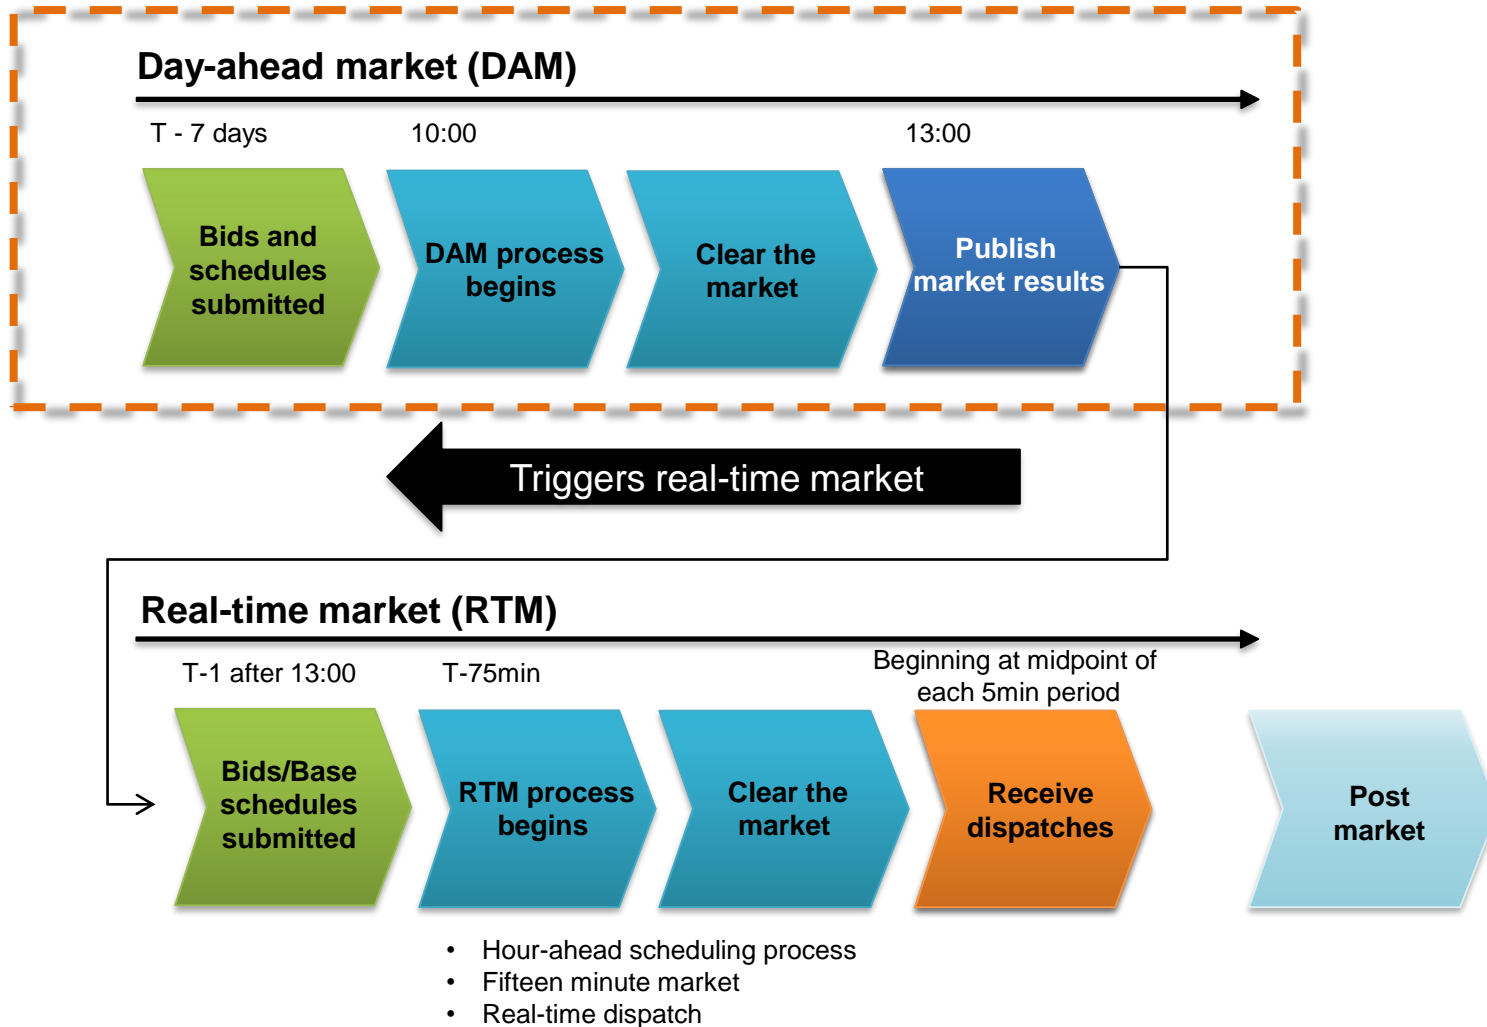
Day-ahead market (DAM)

T - 7 days

10:00

13:00

Bids and schedules submitted

DAM process begins

Clear the market

Publish market results

Triggers real-time market

Real-time market (RTM)

T-1 after 13:00

T-75min

Beginning at midpoint of each 5min period

Bids/Base schedules submitted

RTM process begins

Clear the market

Receive dispatches

Post market

• Hour-ahead scheduling process
• Fifteen minute market
• Real-time dispatch